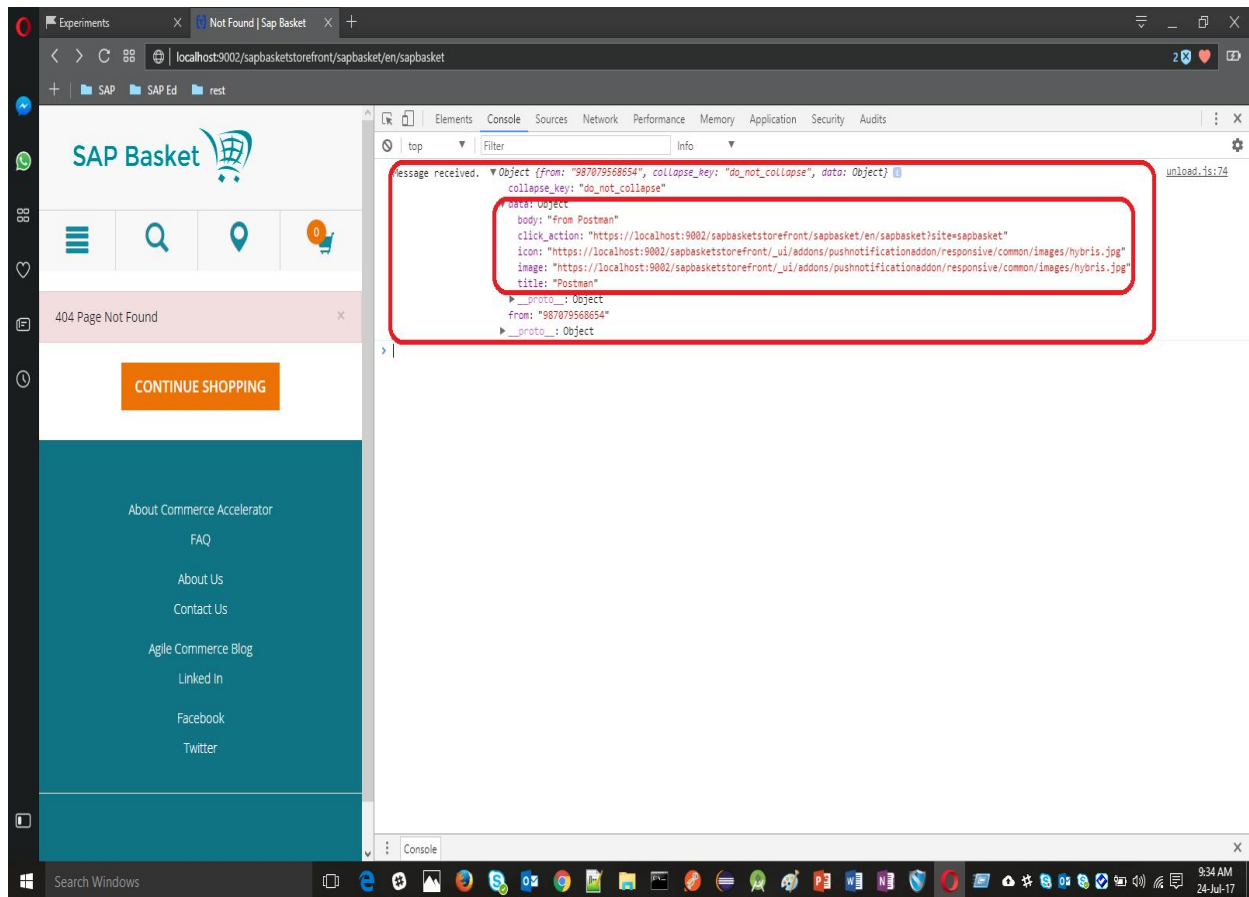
Experiments
Not Found | Sap Basket
localhost:9002/sapbasketstorefront/sapbasket/en/sapbasket
SAP SAP Ed rest

SAP Basket

0

404 Page Not Found

CONTINUE SHOPPING

About Commerce Accelerator
FAQ

About Us
Contact Us

Agile Commerce Blog
Linked In

Facebook
Twitter

Elements Console Sources Network Performance Memory Application Security Audits
top Filter Info

Message received. ▼Object {from: "987079568654", collapse_key: "do_not_collapse", data: Object}
collapse_key: "do_not_collapse"
▼data: Object
body: "from Postman"
click_action: "https://localhost:9002/sapbasketstorefront/sapbasket/en/sapbasket?site=sapbasket"
icon: "https://localhost:9002/sapbasketstorefront/_ui/addons/pushnotificationaddon/responsive/common/images/hybris.jpg"
image: "https://localhost:9002/sapbasketstorefront/_ui/addons/pushnotificationaddon/responsive/common/images/hybris.jpg"
title: "Postman"
▶__proto__: Object
from: "987079568654"
▶__proto__: Object

unload.js:74

Console

Search Windows
9:34 AM
24-Jul-17